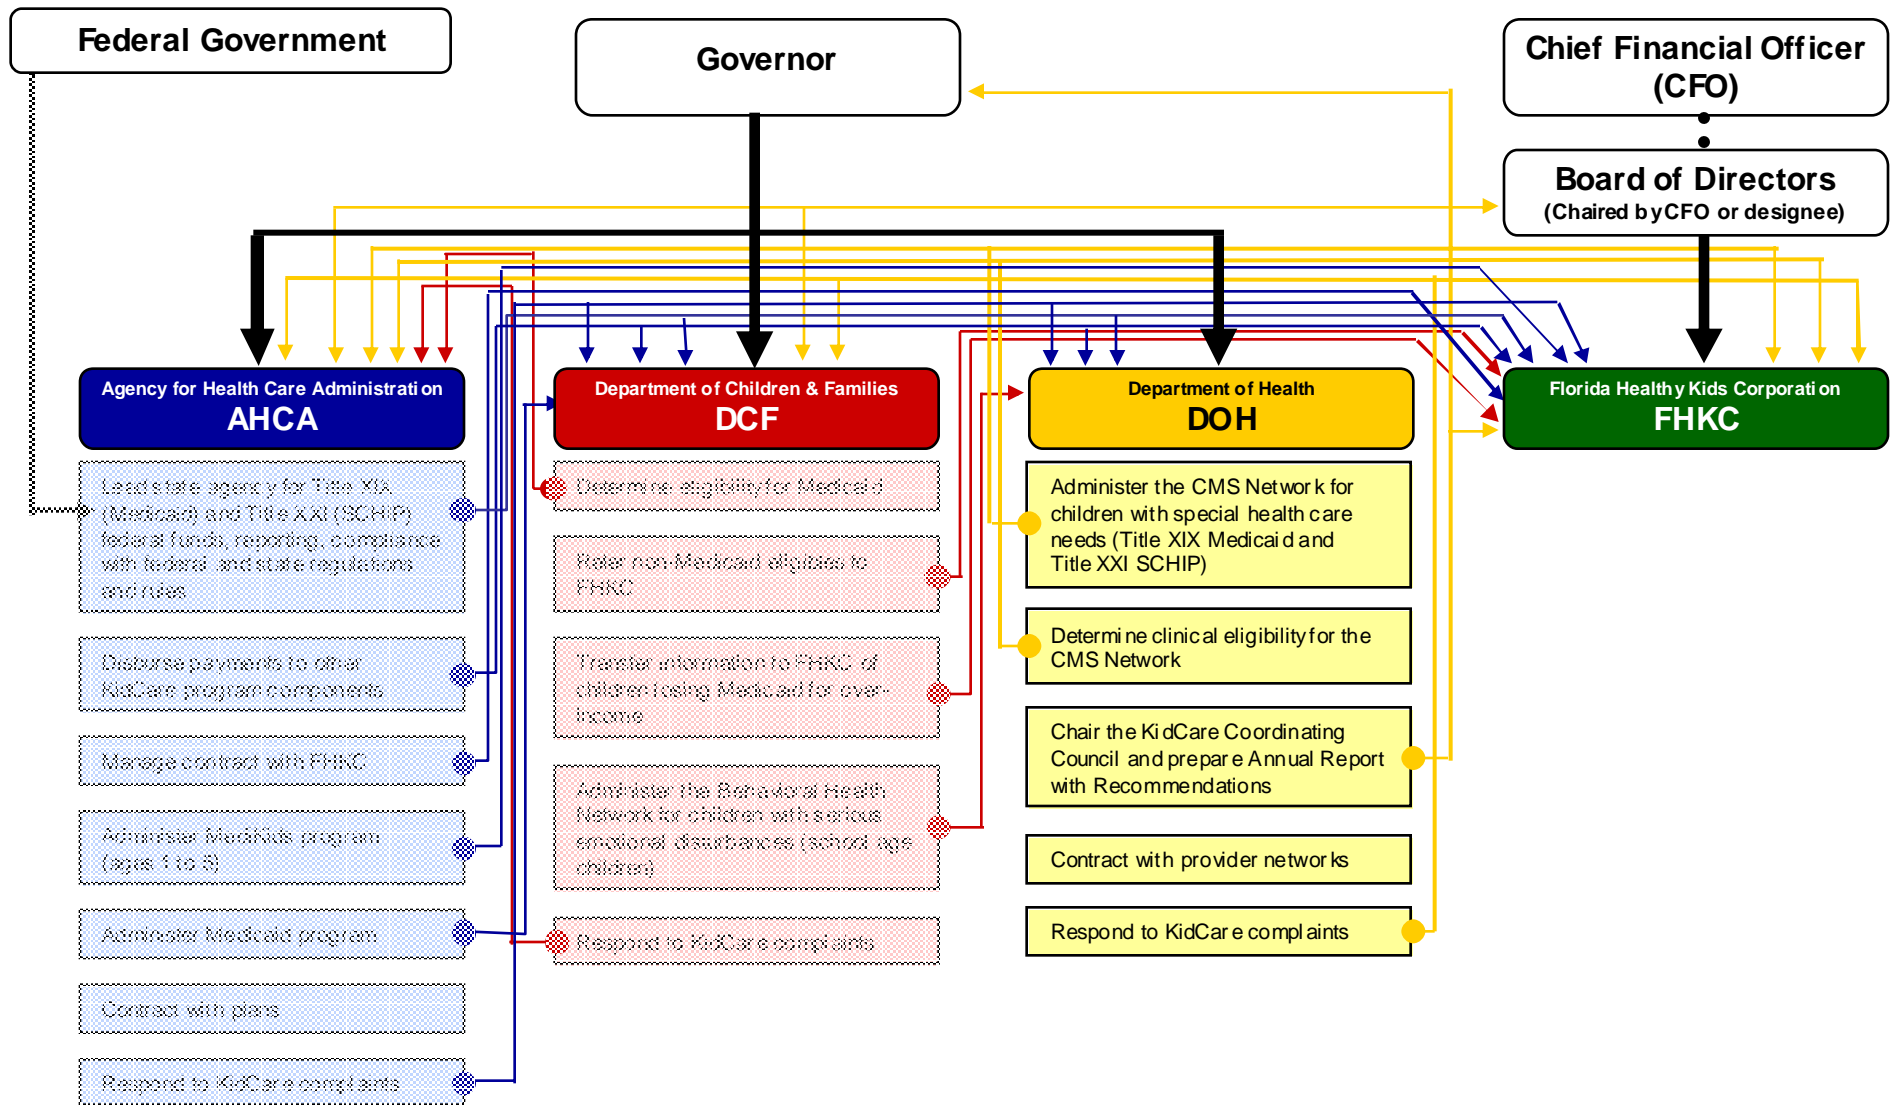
Federal Government

Governor

Chief Financial Officer (CFO)

Board of Directors
(Chaired by CFO or designee)

Agency for Health Care Administration
AHCA

Department of Children & Families
DCF

Department of Health
DOH

Florida Healthy Kids Corporation
FHKC

Lead state agency for Title XIX (Medicaid) and Title XXI (SCHIP) federal funds, reporting, compliance with federal and state regulations and rules

Disburse payments to other KidCare program components

Manage contract with FHKC

Administer MediKids program (ages 1 to 5)

Administer Medicaid program

Contract with plans

Respond to KidCare complaints

Determine eligibility for Medicaid

Refer non-Medicaid eligibles to FHKC

Transfer information to FHKC of children losing Medicaid for over-income

Administer the Behavioral Health Network for children with serious emotional disturbances (school age children)

Respond to KidCare complaints

Administer the CMS Network for children with special health care needs (Title XIX Medicaid and Title XXI SCHIP)

Determine clinical eligibility for the CMS Network

Chair the KidCare Coordinating Council and prepare Annual Report with Recommendations

Contract with provider networks

Respond to KidCare complaints